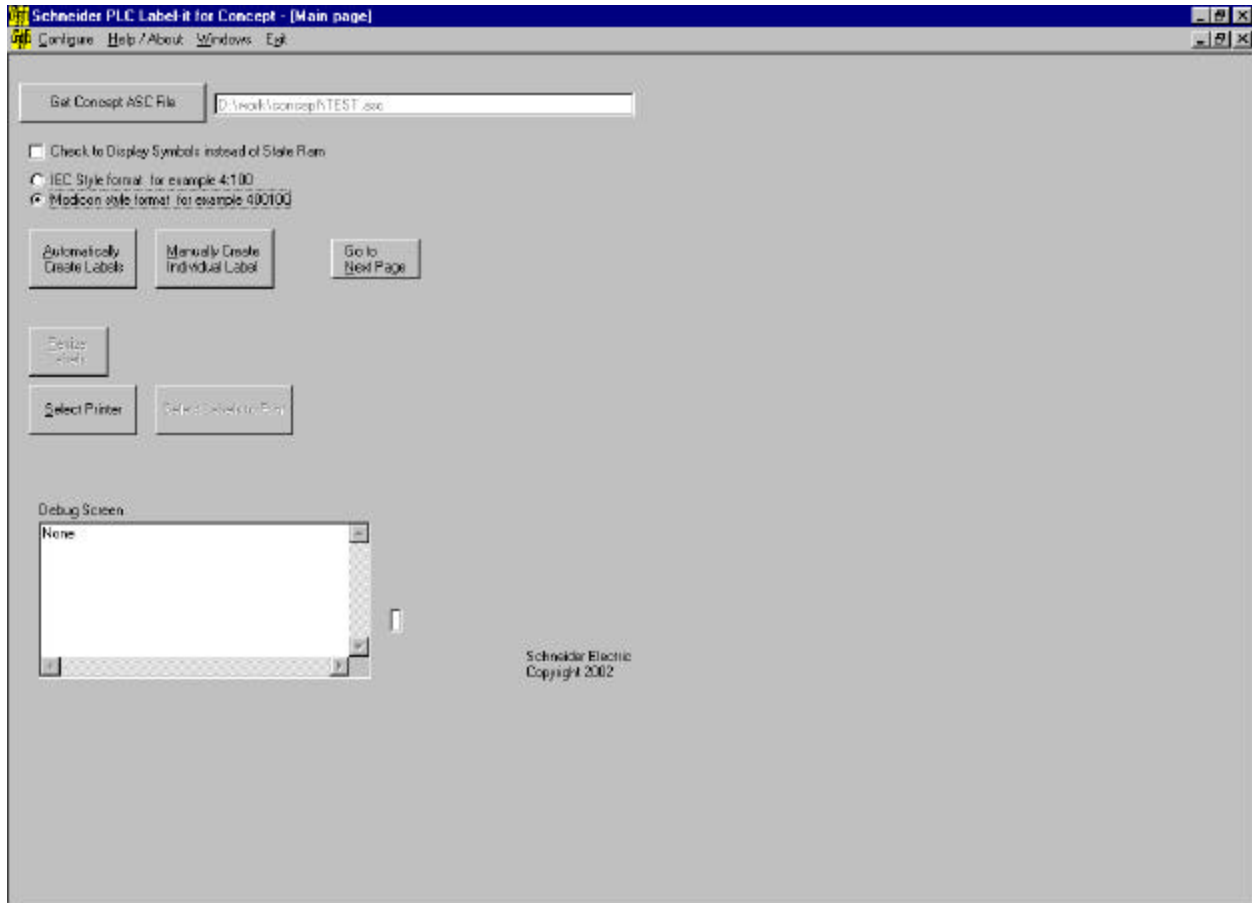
Schneider PLC Label-it for Concept - [Main page]

Configure Help / About Windows Exit

Get Concept ASC File

D:\work\concept\TEST.asc

Check to Display Symbols instead of State Ram

IEC Style format for example 4:100

Modicon style format for example 400100

Automatically Create Labels

Manually Create Individual Label

Go to Next Page

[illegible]

Select Printer

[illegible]

Debug Screen

None

Schneider Electric
Copyright 2002